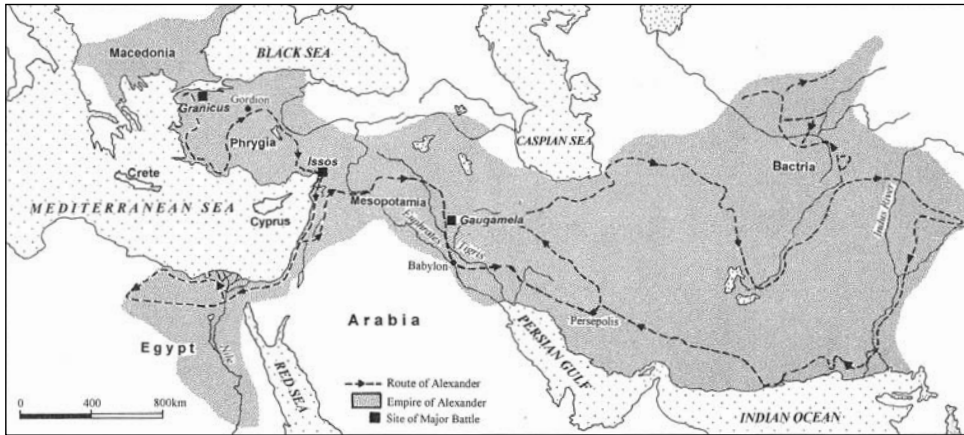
Macedonia

BLACK SEA

Granicus

Gordion

Phrygia

Issos

CASPIAN SEA

Crete

Bactria

MEDITERRANEAN SEA

Cyprus

Mesopotamia

Gaugamela

Euphrates

Tigris

Indus River

Babylon

Arabia

Persepolis

PERSIAN GULF

Egypt

Nile

RED SEA

Route of Alexander

Empire of Alexander

Site of Major Battle

0

400

800km

INDIAN OCEAN